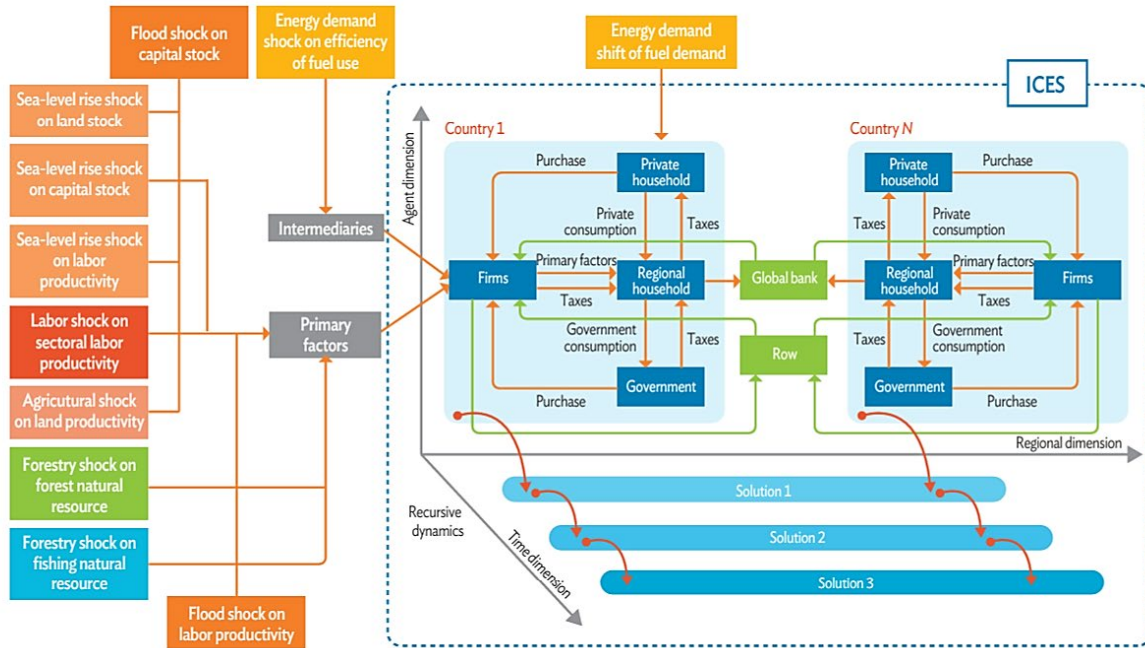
Flood shock on capital stock

Energy demand shock on efficiency of fuel use

Energy demand shift of fuel demand

ICES

Sea-level rise shock on land stock

Sea-level rise shock on capital stock

Sea-level rise shock on labor productivity

Labor shock on sectoral labor productivity

Agricutural shock on land productivity

Forestry shock on forest natural resource

Forestry shock on fishing natural resource

Flood shock on labor productivity

Intermediaries

Primary factors

Agent dimension

Country 1

Purchase

Private household

Private consumption

Taxes

Firms

Primary factors

Regional household

Taxes

Government consumption

Taxes

Government

Purchase

Global bank

Row

Country N

Private household

Purchase

Taxes

Private consumption

Regional household

Primary factors

Firms

Taxes

Taxes

Government consumption

Government

Purchase

Regional dimension

Solution 1

Recursive dynamics

Solution 2

Time dimension

Solution 3